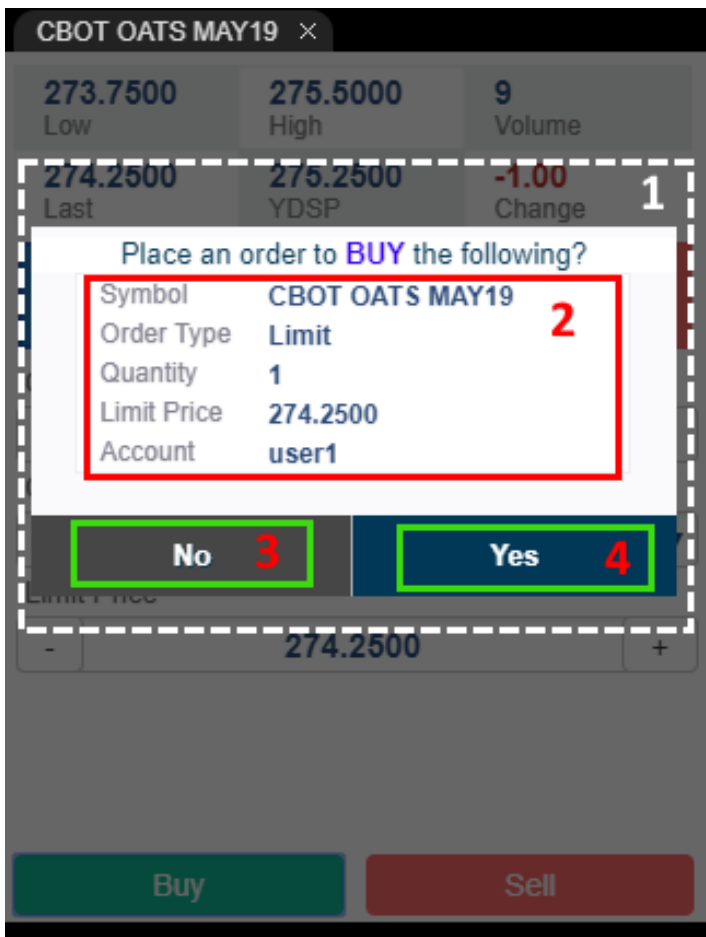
CBOT OATS MAY19 ×

273.7500
Low

275.5000
High

9
Volume

274.2500
Last

275.2500
YDSP

-1.00
Change

1

Place an order to BUY the following?

| Symbol | CBOT OATS MAY19 |
|---|---|
| Order Type | Limit |
| Quantity | 1 |
| Limit Price | 274.2500 |
| Account | user1 |

2

No 3

Yes 4

Limit Price

- 274.2500 +

Buy

Sell